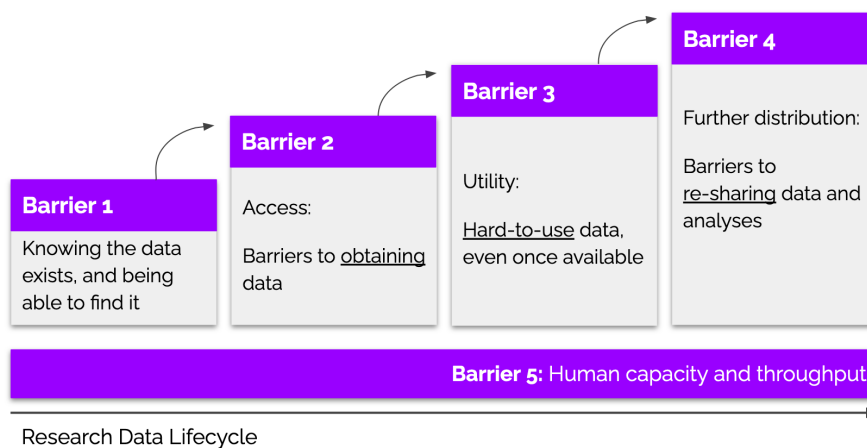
Barrier 1

Knowing the data exists, and being able to find it

Barrier 2

Access:

Barriers to obtaining data

Barrier 3

Utility:

Hard-to-use data, even once available

Barrier 4

Further distribution:

Barriers to re-sharing data and analyses

Barrier 5: Human capacity and throughput

Research Data Lifecycle